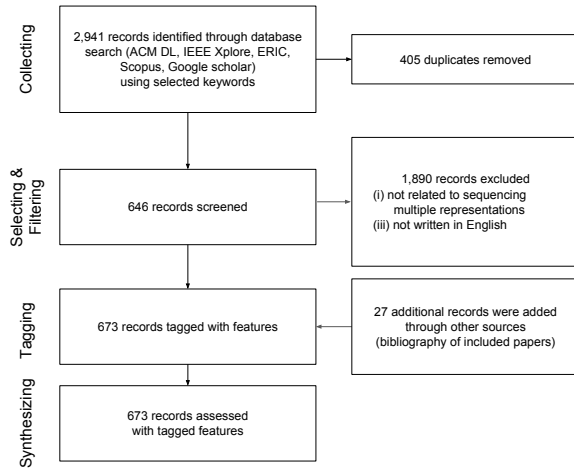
Collecting

2,941 records identified through database search (ACM DL, IEEE Xplore, ERIC, Scopus, Google scholar) using selected keywords

405 duplicates removed

Selecting & Filtering

646 records screened

1,890 records excluded
(i) not related to sequencing multiple representations
(iii) not written in English

Tagging

673 records tagged with features

27 additional records were added through other sources (bibliography of included papers)

Synthesizing

673 records assessed with tagged features